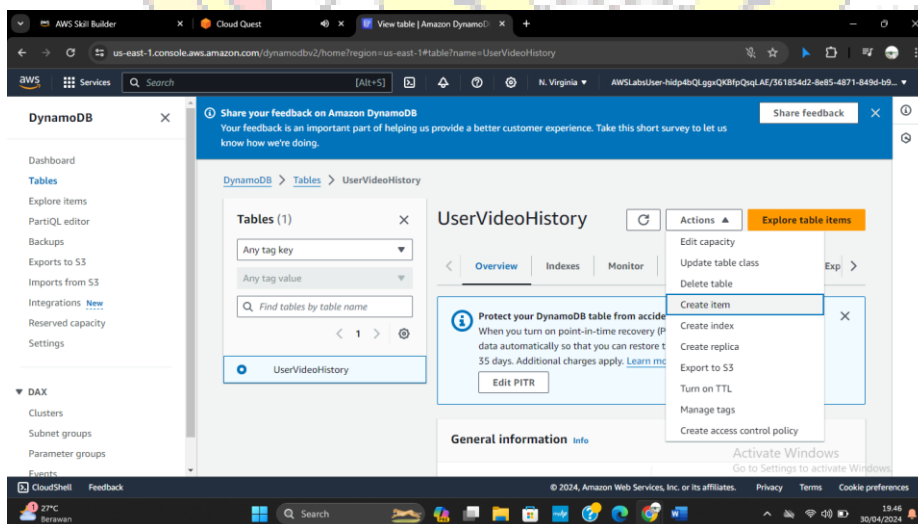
AWS Skill Builder
Cloud Quest
View table | Amazon DynamoDB
us-east-1.console.aws.amazon.com/dynamodbv2/home?region=us-east-1#table?name=UserVideoHistory
aws Services Search [Alt+S] N. Virginia ▾ AWSLabsUser-hidp4bQLggxQKBfpQsqLAE/361854d2-8e85-4871-849d-b9...

DynamoDB
Dashboard
Tables
Explore items
PartiQL editor
Backups
Exports to S3
Imports from S3
Integrations New
Reserved capacity
Settings

▼ DAX
Clusters
Subnet groups
Parameter groups
Events

Share your feedback on Amazon DynamoDB
Your feedback is an important part of helping us provide a better customer experience. Take this short survey to let us know how we're doing.
Share feedback

DynamoDB > Tables > UserVideoHistory

Tables (1)
Any tag key
Any tag value
Find tables by table name
< 1 >
UserVideoHistory

UserVideoHistory
Actions ▲
Explore table items
Overview Indexes Monitor Exp
Edit capacity
Update table class
Delete table
Create item
Create index
Create replica
Export to S3
Turn on TTL
Manage tags
Create access control policy

Protect your DynamoDB table from accide
When you turn on point-in-time recovery (P
data automatically so that you can restore t
35 days. Additional charges apply. Learn m
Edit PITR

General information Info

Activate Windows
Go to Settings to activate Windows.

CloudShell Feedback © 2024, Amazon Web Services, Inc. or its affiliates. Privacy Terms Cookie preferences

27°C Berawan
Search
19.46
30/04/2024